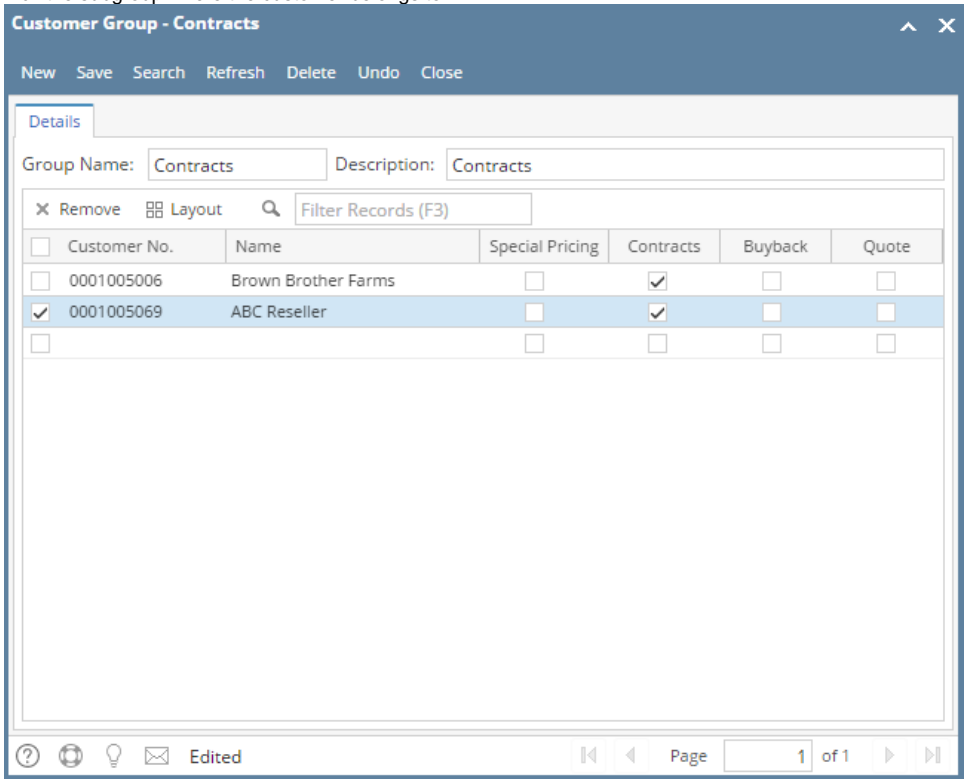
Customer Group - Contracts

New Save Search Refresh Delete Undo Close

Details

Group Name: Contracts Description: Contracts

× Remove Layout Filter Records (F3)

| | Customer No. | Name | Special Pricing | Contracts | Buyback | Quote |
|---|---|---|---|---|---|---|
| ☐ | 0001005006 | Brown Brother Farms | ☐ | ☑ | ☐ | ☐ |
| ☑ | 0001005069 | ABC Reseller | ☐ | ☑ | ☐ | ☐ |
| ☐ | | | ☐ | ☐ | ☐ | ☐ |

Edited Page 1 of 1